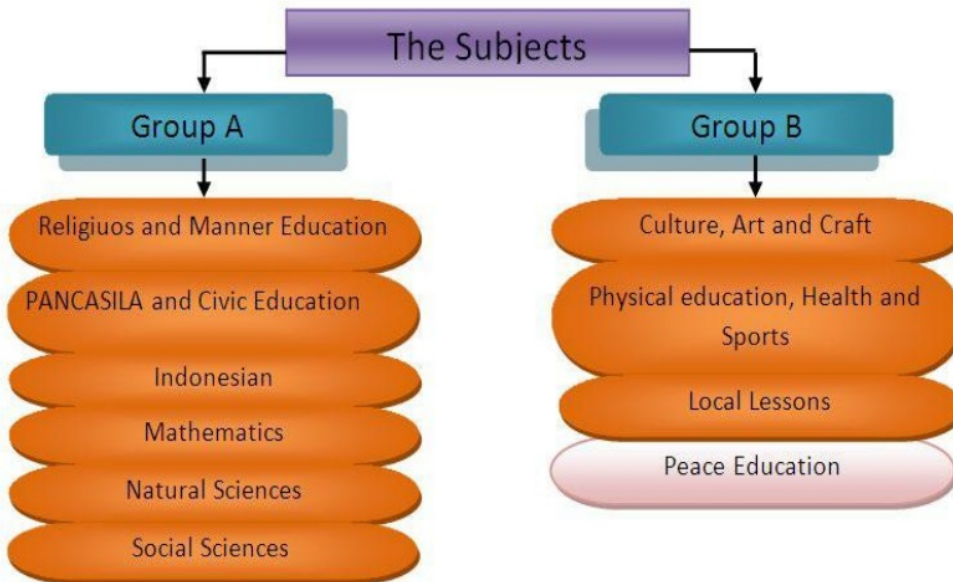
The Subjects

Group A

Religiuos and Manner Education

PANCASILA and Civic Education

Indonesian

Mathematics

Natural Sciences

Social Sciences

Group B

Culture, Art and Craft

Physical education, Health and Sports

Local Lessons

Peace Education